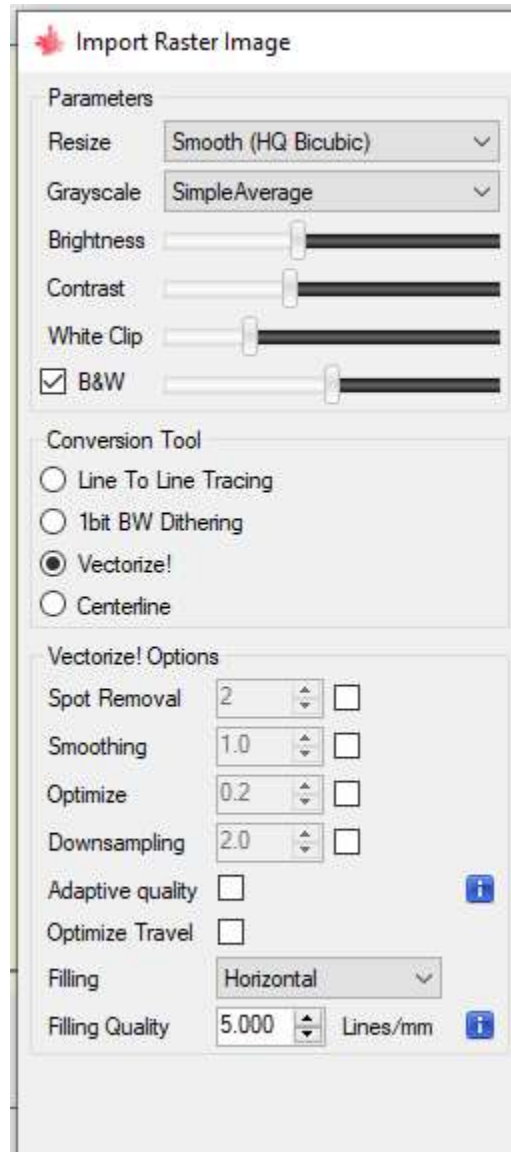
Import Raster Image

Parameters

Resize Smooth (HQ Bicubic)

Grayscale SimpleAverage

Brightness

Contrast

White Clip

B&W

Conversion Tool

Line To Line Tracing

1bit BW Dithering

Vectorize!

Centerline

Vectorize! Options

Spot Removal 2

Smoothing 1.0

Optimize 0.2

Downsampling 2.0

Adaptive quality

Optimize Travel

Filling Horizontal

Filling Quality 5.000 Lines/mm